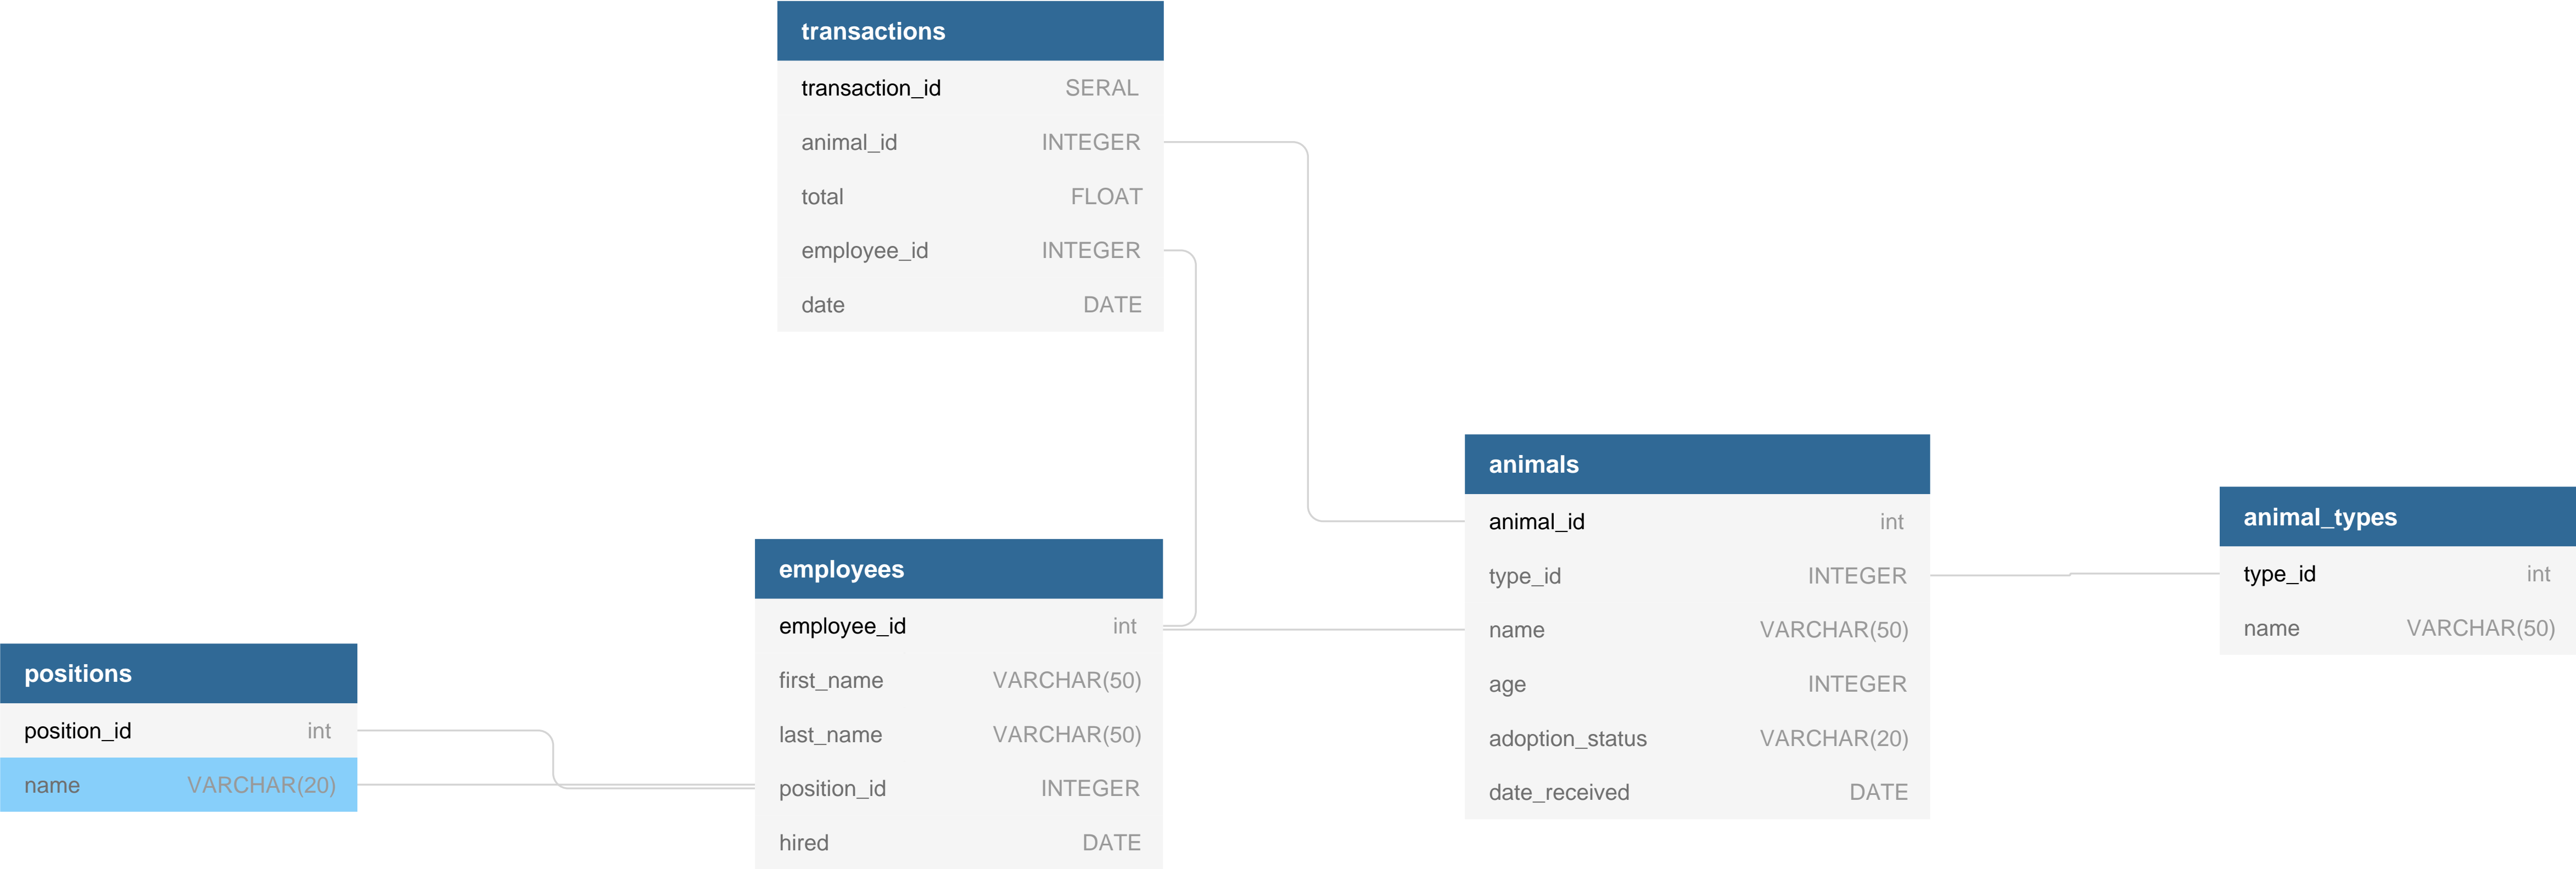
| transactions | |
|---|---|
| transaction_id | SERAL |
| animal_id | INTEGER |
| total | FLOAT |
| employee_id | INTEGER |
| date | DATE |

| animals | |
|---|---|
| animal_id | int |
| type_id | INTEGER |
| name | VARCHAR(50) |
| age | INTEGER |
| adoption_status | VARCHAR(20) |
| date_received | DATE |

| animal_types | |
|---|---|
| type_id | int |
| name | VARCHAR(50) |

| employees | |
|---|---|
| employee_id | int |
| first_name | VARCHAR(50) |
| last_name | VARCHAR(50) |
| position_id | INTEGER |
| hired | DATE |

| positions | |
|---|---|
| position_id | int |
| name | VARCHAR(20) |